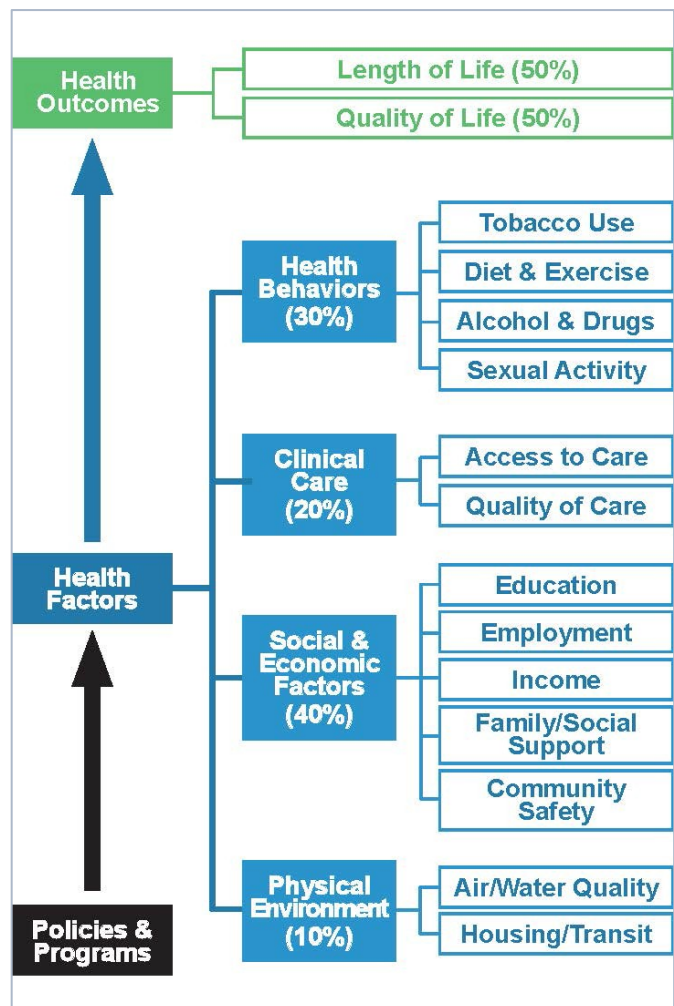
Health Outcomes

Length of Life (50%)

Quality of Life (50%)

Health Behaviors (30%)

Tobacco Use

Diet & Exercise

Alcohol & Drugs

Sexual Activity

Clinical Care (20%)

Access to Care

Quality of Care

Health Factors

Social & Economic Factors (40%)

Education

Employment

Income

Family/Social Support

Community Safety

Physical Environment (10%)

Air/Water Quality

Housing/Transit

Policies & Programs